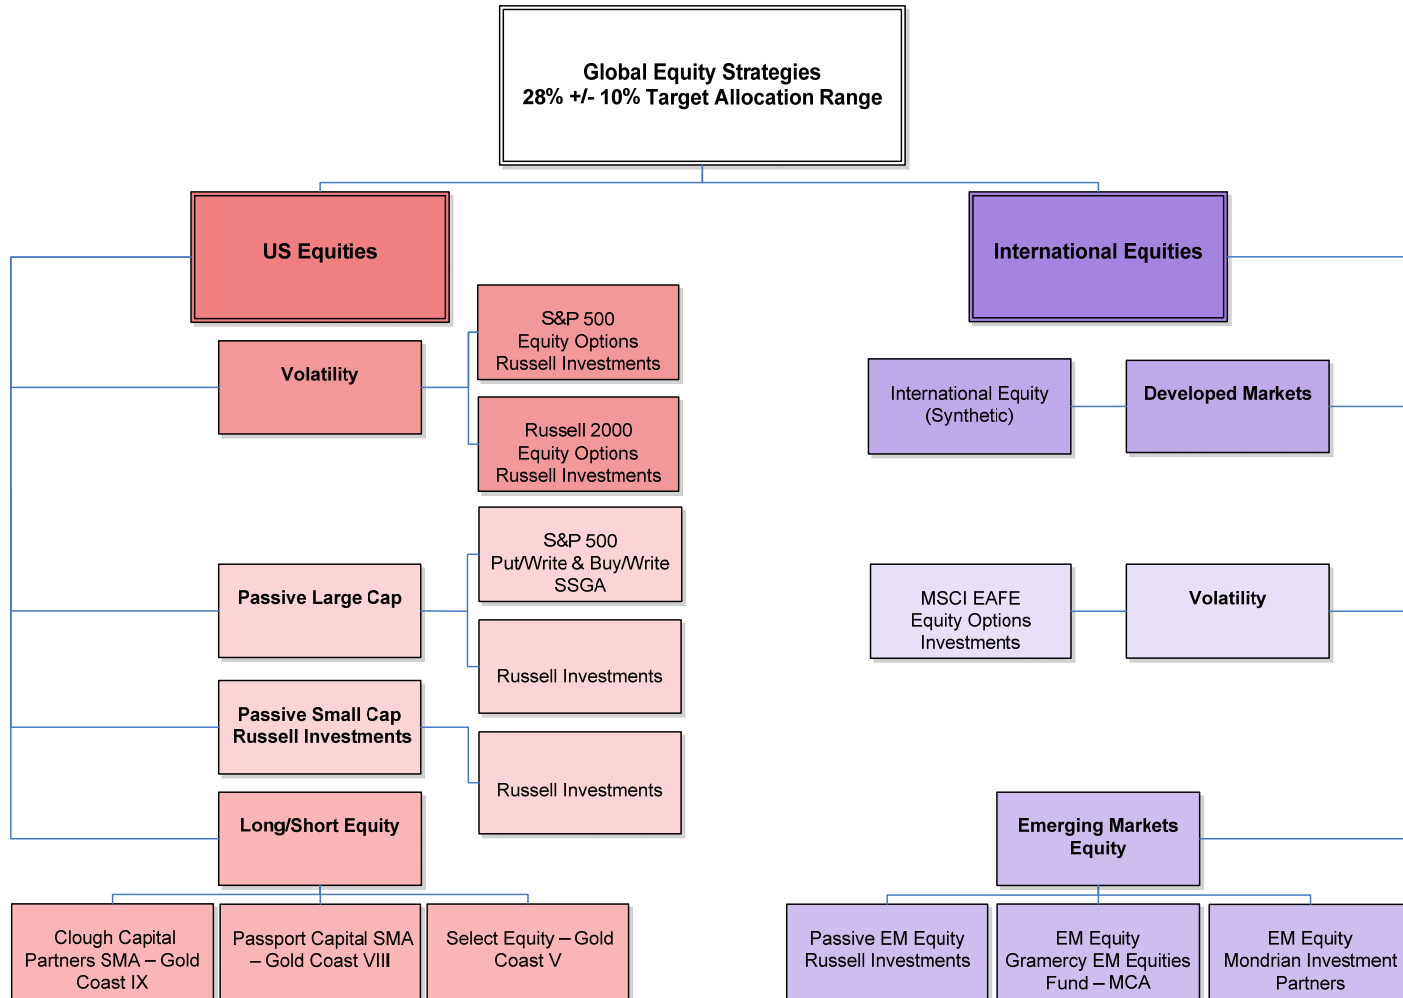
Global Equity Strategies
28% +/- 10% Target Allocation Range

US Equities

International Equities

Volatility

S&P 500
Equity Options
Russell Investments

Russell 2000
Equity Options
Russell Investments

International Equity
(Synthetic)

Developed Markets

Passive Large Cap

S&P 500
Put/Write & Buy/Write
SSGA

Russell Investments

MSCI EAFE
Equity Options
Investments

Volatility

Passive Small Cap
Russell Investments

Russell Investments

Long/Short Equity

Emerging Markets
Equity

Clough Capital Partners SMA – Gold Coast IX

Passport Capital SMA – Gold Coast VIII

Select Equity – Gold Coast V

Passive EM Equity
Russell Investments

EM Equity
Gramercy EM Equities Fund – MCA

EM Equity
Mondrian Investment Partners